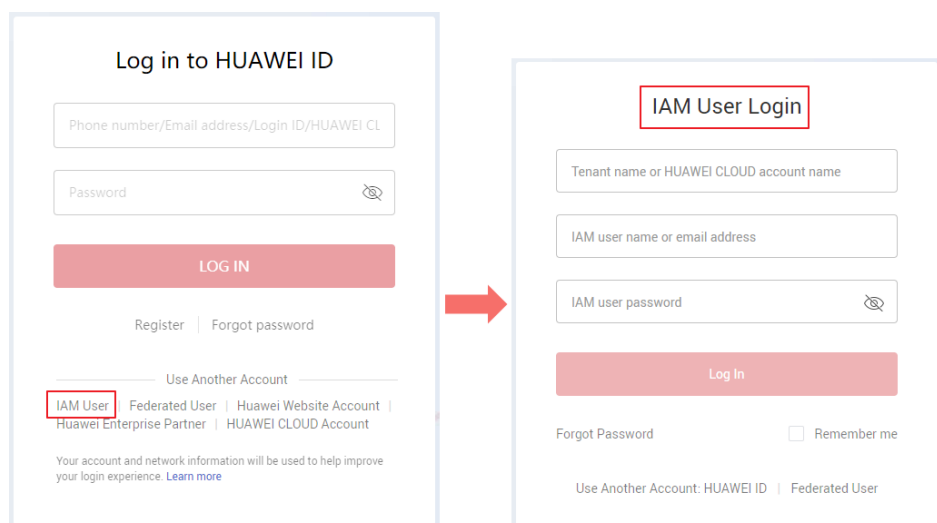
Log in to HUAWEI ID

Phone number/Email address/Login ID/HUAWEI CL

Password

LOG IN

Register | Forgot password

Use Another Account

IAM User | Federated User | Huawei Website Account | Huawei Enterprise Partner | HUAWEI CLOUD Account

Your account and network information will be used to help improve your login experience. Learn more

IAM User Login

Tenant name or HUAWEI CLOUD account name

IAM user name or email address

IAM user password

Log In

Forgot Password

Remember me

Use Another Account: HUAWEI ID | Federated User